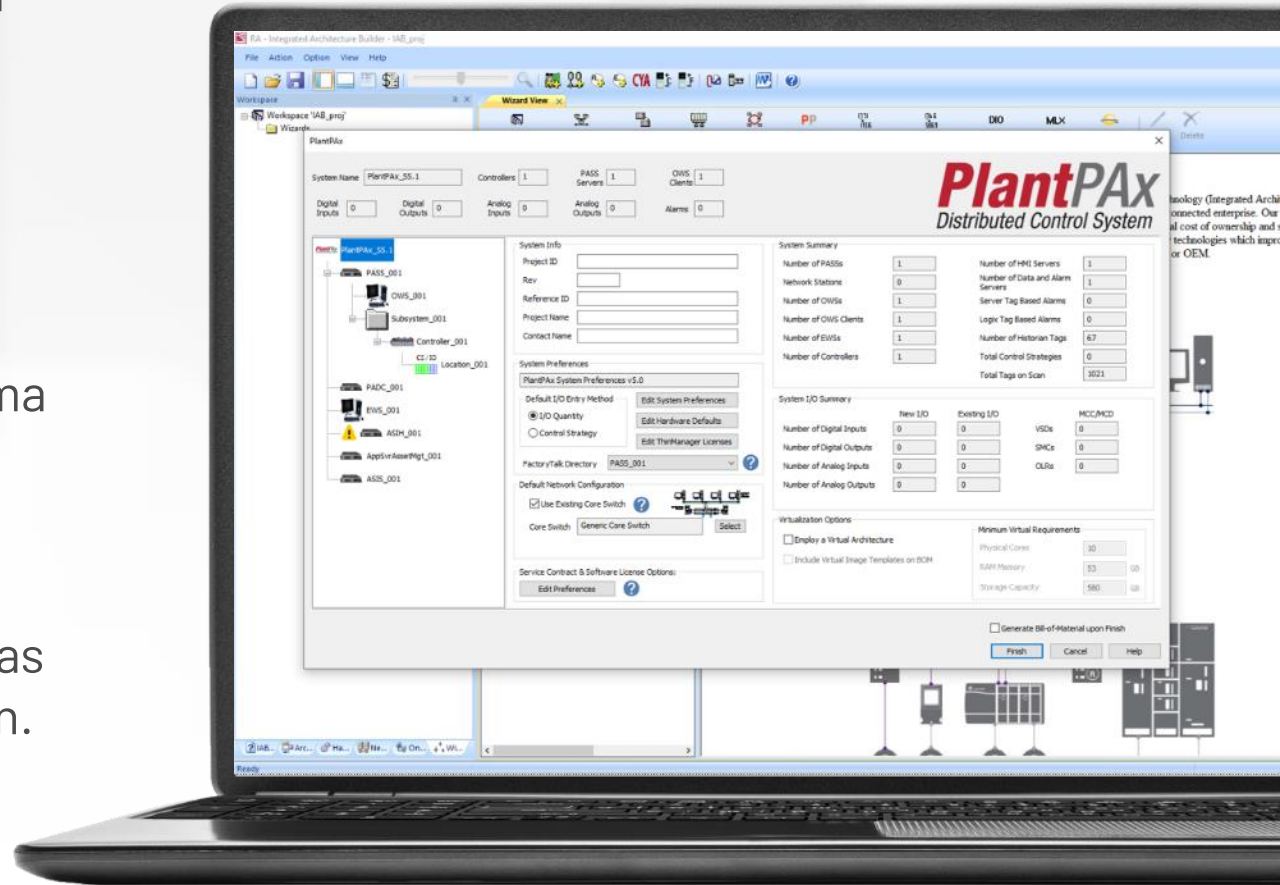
ma

as
n.

RA - Integrated Architecture Builder - IAB_proj
File Action Option View Help
Workspace
Workspace 'IAB_proj'
Wizards
Wizard View
PP
DIO
MLX
Delete
PlantPAx
System Name PlantPAx_5S.1
Controllers 1
PASS Servers 1
OWS Clients 1
Digital Inputs 0
Digital Outputs 0
Analog Inputs 0
Analog Outputs 0
Alarms 0
PlantPAx
Distributed Control System
nology (Integrated Archi
onnected enterprise. Our
l cost of ownership and
technologies which impr
or OEM.
PlantPAx_5S.1
PASS_001
OWS_001
Subsystem_001
Controller_001
CI/IO
Location_001
PADC_001
EWS_001
ASIH_001
AppSvrAssetMgt_001
ASIS_001
System Info
Project ID
Rev
Reference ID
Project Name
Contact Name
System Preferences
PlantPAx System Preferences v5.0
Default I/O Entry Method
I/O Quantity
Control Strategy
Edit System Preferences
Edit Hardware Defaults
Edit ThinManager Licenses
FactoryTalk Directory PASS_001
Default Network Configuration
Use Existing Core Switch
Core Switch Generic Core Switch
Select
Service Contract & Software License Options:
Edit Preferences
System Summary
Number of PASSs 1
Network Stations 0
Number of OWSs 1
Number of OWS Clients 1
Number of EWSs 1
Number of Controllers 1
Number of HMI Servers 1
Number of Data and Alarm Servers 1
Server Tag Based Alarms 0
Logix Tag Based Alarms 0
Number of Historian Tags 67
Total Control Strategies 0
Total Tags on Scan 1021
System I/O Summary
New I/O
Existing I/O
MCC/MCD
Number of Digital Inputs 0 0
Number of Digital Outputs 0 0
Number of Analog Inputs 0 0
Number of Analog Outputs 0 0
VSDs 0
SMCs 0
OLRs 0
Virtualization Options
Employ a Virtual Architecture
Include Virtual Image Templates on BOM
Minimum Virtual Requirements
Physical Cores 10
RAM Memory 53 GB
Storage Capacity 580 GB
Generate Bill-of-Material upon Finish
Finish
Cancel
Help
IAB... Arc... Ha... Ne... On... Wi...
Ready